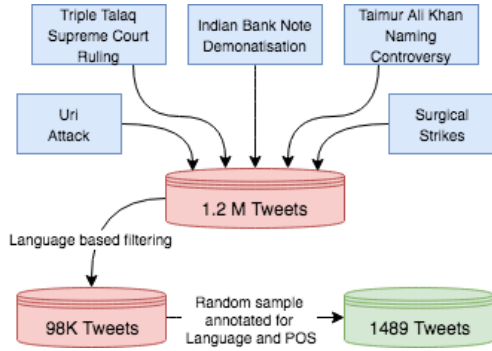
Triple Talaq Supreme Court Ruling

Indian Bank Note Demonatisation

Taimur Ali Khan Naming Controversy

Uri Attack

Surgical Strikes

1.2 M Tweets

Language based filtering

98K Tweets

Random sample annotated for Language and POS

1489 Tweets